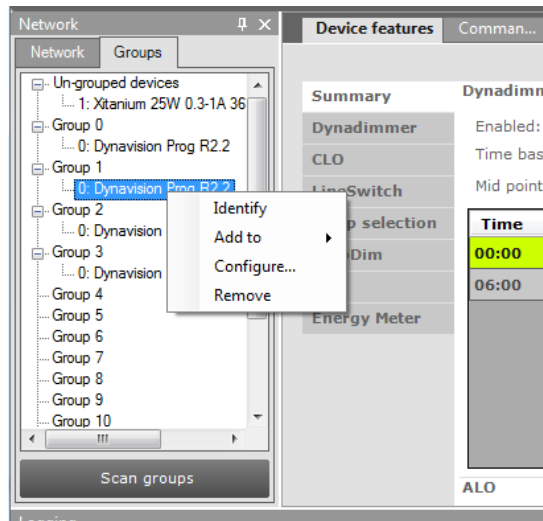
Network
Network
Groups
Un-grouped devices
1: Xitanium 25W 0.3-1A 36
Group 0
0: Dynavision Prog R2.2
Group 1
0: Dynavision Prog R2.2
Group 2
0: Dynavision
Group 3
0: Dynavision
Group 4
Group 5
Group 6
Group 7
Group 8
Group 9
Group 10
Identify
Add to
Configure...
Remove
Scan groups
Device features
Comman...
Summary
Dynadimmer
CLO
LineSwitch
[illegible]p selection
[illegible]Dim
Energy Meter
Dynadimm
Enabled:
Time bas
Mid point
Time
00:00
06:00
ALO